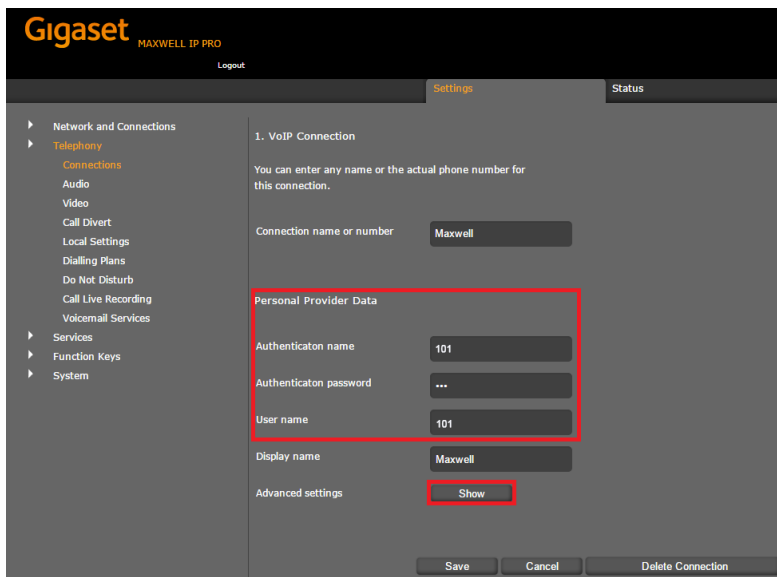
Gigaset MAXWELL IP PRO

Logout

Settings

Status

Network and Connections
Telephony
Connections
Audio
Video
Call Divert
Local Settings
Dialling Plans
Do Not Disturb
Call Live Recording
Voicemail Services
Services
Function Keys
System

1. VoIP Connection

You can enter any name or the actual phone number for this connection.

Connection name or number
Maxwell

Personal Provider Data

Authenticaton name
101

Authenticaton password
•••

User name
101

Display name
Maxwell

Advanced settings
Show

Save
Cancel
Delete Connection